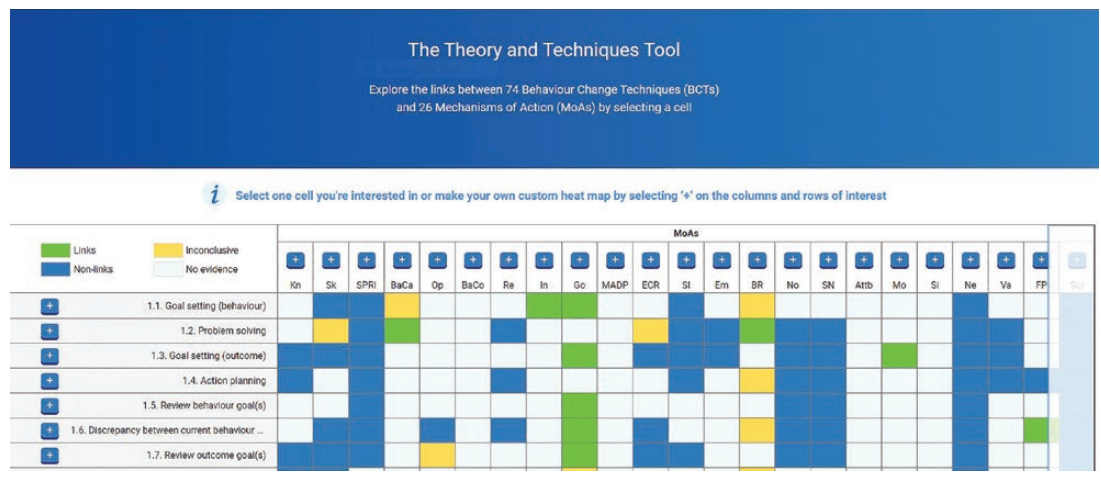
The Theory and Techniques Tool

Explore the links between 74 Behaviour Change Techniques (BCTs) and 26 Mechanisms of Action (MoAs) by selecting a cell

Select one cell you're interested in or make your own custom heat map by selecting '+' on the columns and rows of interest

Links
Non-links
Inconclusive
No evidence

MoAs

| | + Kn | + Sk | + SPRI | + BaCa | + Op | + BaCo | + Re | + In | + Go | + MADP | + ECR | + SI | + Em | + BR | + No | + SN | + Attb | + Mo | + Si | + Ne | + Va | + FP | + SU |
|---|---|---|---|---|---|---|---|---|---|---|---|---|---|---|---|---|---|---|---|---|---|---|---|
| + 1.1. Goal setting (behaviour) | | | | | | | | | | | | | | | | | | | | | | | |
| + 1.2. Problem solving | | | | | | | | | | | | | | | | | | | | | | | |
| + 1.3. Goal setting (outcome) | | | | | | | | | | | | | | | | | | | | | | | |
| + 1.4. Action planning | | | | | | | | | | | | | | | | | | | | | | | |
| + 1.5. Review behaviour goal(s) | | | | | | | | | | | | | | | | | | | | | | | |
| + 1.6. Discrepancy between current behaviour ... | | | | | | | | | | | | | | | | | | | | | | | |
| + 1.7. Review outcome goal(s) | | | | | | | | | | | | | | | | | | | | | | | |